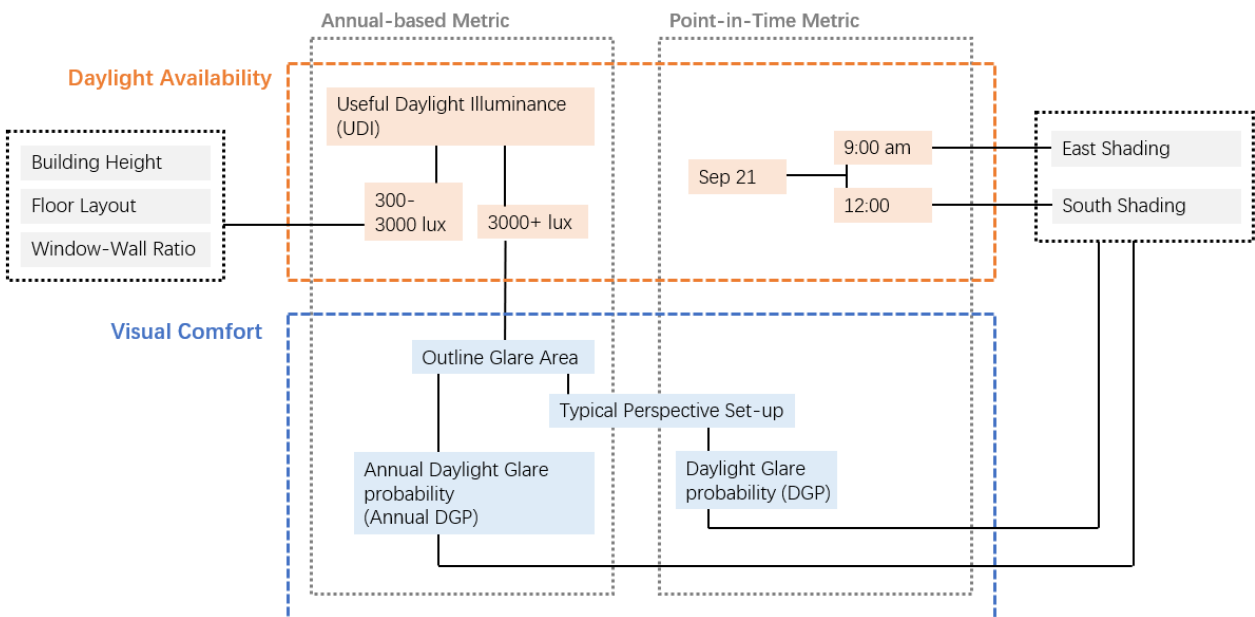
Annual-based Metric

Point-in-Time Metric

Daylight Availability

Useful Daylight Illuminance (UDI)

Building Height

Floor Layout

Window-Wall Ratio

300-3000 lux

3000+ lux

Sep 21

9:00 am

12:00

East Shading

South Shading

Visual Comfort

Outline Glare Area

Typical Perspective Set-up

Annual Daylight Glare probability (Annual DGP)

Daylight Glare probability (DGP)